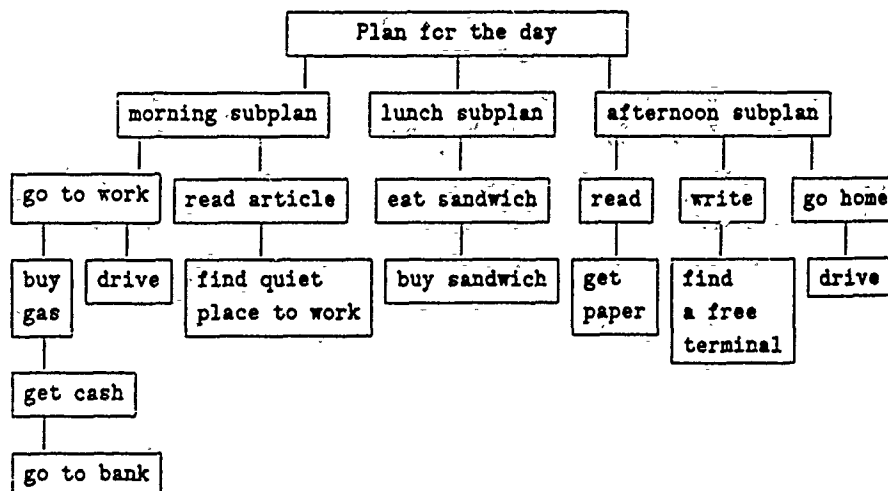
Plan for the day

morning subplan

lunch subplan

afternoon subplan

go to work

read article

eat sandwich

read

write

go home

buy gas

drive

find quiet place to work

buy sandwich

get paper

find a free terminal

drive

get cash

go to bank